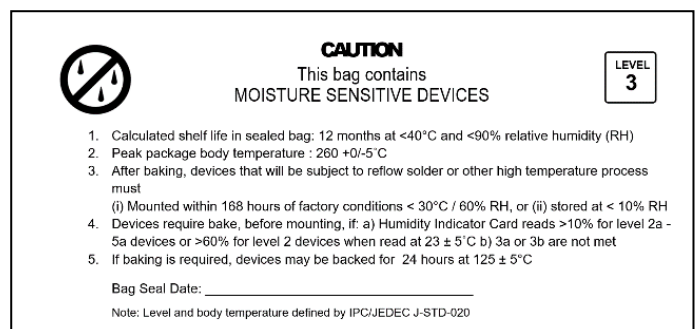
CAUTION
This bag contains
MOISTURE SENSITIVE DEVICES

LEVEL
3

1. Calculated shelf life in sealed bag: 12 months at <40°C and <90% relative humidity (RH)
2. Peak package body temperature : 260 +0/-5°C
3. After baking, devices that will be subject to reflow solder or other high temperature process must
(i) Mounted within 168 hours of factory conditions < 30°C / 60% RH, or (ii) stored at < 10% RH
4. Devices require bake, before mounting, if: a) Humidity Indicator Card reads >10% for level 2a - 5a devices or >60% for level 2 devices when read at 23 ± 5°C b) 3a or 3b are not met
5. If baking is required, devices may be backed for 24 hours at 125 ± 5°C

Bag Seal Date: ___________________________

Note: Level and body temperature defined by IPC/JEDEC J-STD-020